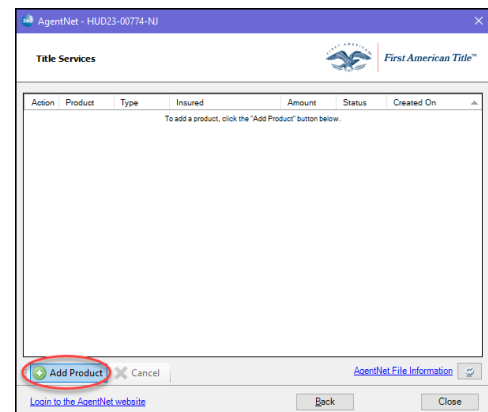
AgentNet - HUD23-00774-NJ

Title Services

FIRST AMERICAN

First American Title™

| Action | Product | Type | Insured | Amount | Status | Created On |
|---|---|---|---|---|---|---|

To add a product, click the "Add Product" button below.

Add Product

Cancel

AgentNet File Information

Login to the AgentNet website

Back

Close